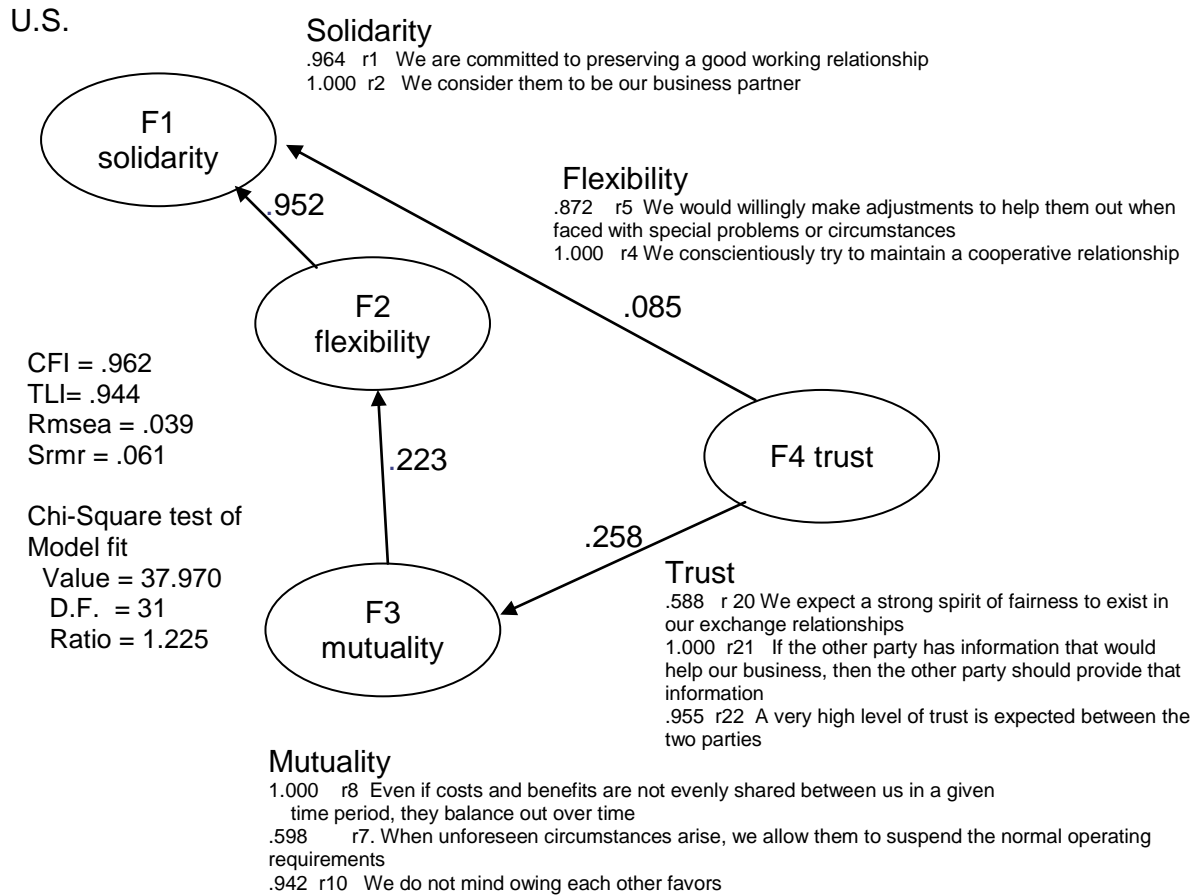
U.S.

Solidarity
.964 r1 We are committed to preserving a good working relationship
1.000 r2 We consider them to be our business partner

F1
solidarity

.952

Flexibility
.872 r5 We would willingly make adjustments to help them out when faced with special problems or circumstances
1.000 r4 We conscientiously try to maintain a cooperative relationship

F2
flexibility

.085

CFI = .962
TLI= .944
Rmsea = .039
Srmr = .061

.223

F4 trust

Chi-Square test of Model fit
Value = 37.970
D.F. = 31
Ratio = 1.225

.258

F3
mutuality

Trust
.588 r 20 We expect a strong spirit of fairness to exist in our exchange relationships
1.000 r21 If the other party has information that would help our business, then the other party should provide that information
.955 r22 A very high level of trust is expected between the two parties

Mutuality
1.000 r8 Even if costs and benefits are not evenly shared between us in a given time period, they balance out over time
.598 r7. When unforeseen circumstances arise, we allow them to suspend the normal operating requirements
.942 r10 We do not mind owing each other favors